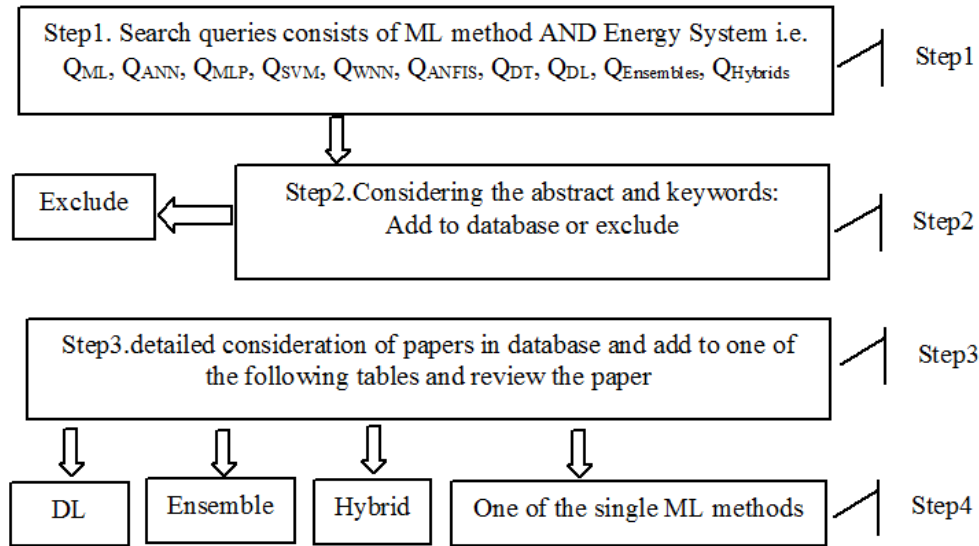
Step1. Search queries consists of ML method AND Energy System i.e. $Q_{ML}$, $Q_{ANN}$, $Q_{MLP}$, $Q_{SVM}$, $Q_{WNN}$, $Q_{ANFIS}$, $Q_{DT}$, $Q_{DL}$, $Q_{Ensembles}$, $Q_{Hybrids}$

Step1

Exclude

Step2.Considering the abstract and keywords: Add to database or exclude

Step2

Step3.detailed consideration of papers in database and add to one of the following tables and review the paper

Step3

DL

Ensemble

Hybrid

One of the single ML methods

Step4